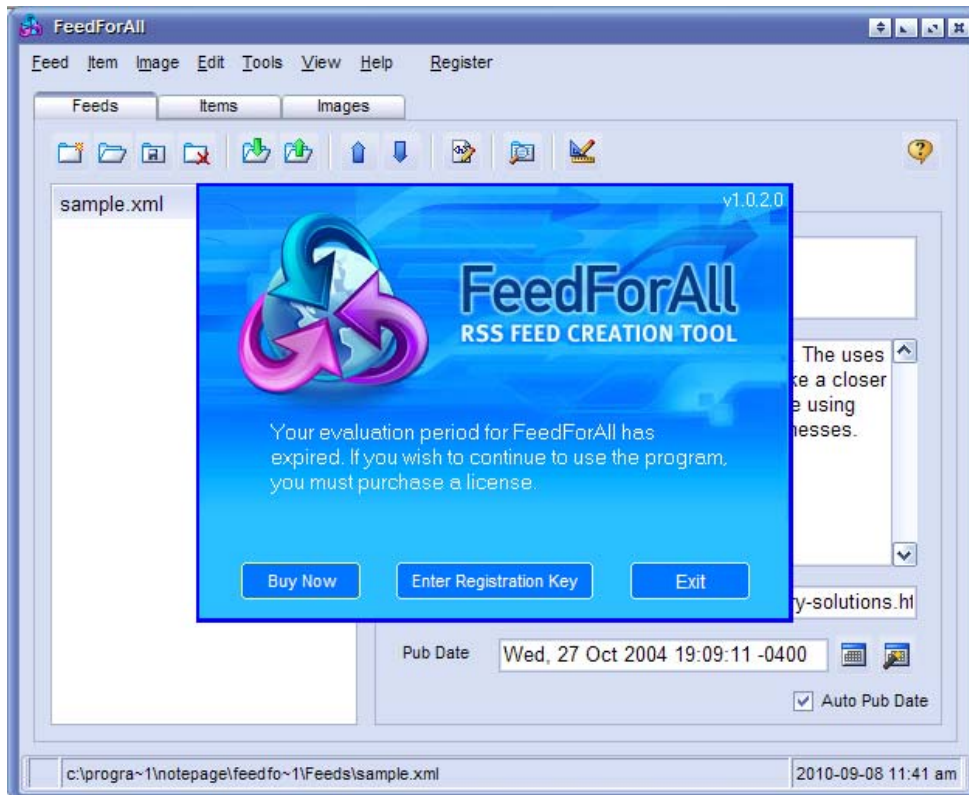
FeedForAll

Feed Item Image Edit Tools View Help Register

Feeds Items Images

sample.xml

v1.0.2.0

FeedForAll
RSS FEED CREATION TOOL

Your evaluation period for FeedForAll has expired. If you wish to continue to use the program, you must purchase a license.

Buy Now Enter Registration Key Exit

. The uses
ke a closer
e using
nesses.

y-solutions.ht

Pub Date Wed, 27 Oct 2004 19:09:11 -0400

Auto Pub Date

c:\progra~1\notepage\feedfo~1\Feeds\sample.xml

2010-09-08 11:41 am